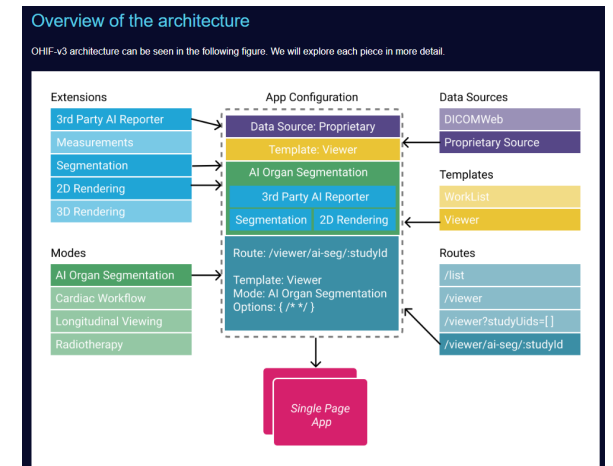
Overview of the architecture

OHIF-v3 architecture can be seen in the following figure. We will explore each piece in more detail.

Extensions

3rd Party AI Reporter

Measurements

Segmentation

2D Rendering

3D Rendering

Modes

AI Organ Segmentation

Cardiac Workflow

Longitudinal Viewing

Radiotherapy

App Configuration

Data Source: Proprietary

Template: Viewer

AI Organ Segmentation

3rd Party AI Reporter

Segmentation

2D Rendering

Route: /viewer/ai-seg/:studyId

Template: Viewer
Mode: AI Organ Segmentation
Options: { /* */ }

Single Page App

Data Sources

DICOMWeb

Proprietary Source

Templates

WorkList

Viewer

Routes

/list

/viewer

/viewer?studyUids=[ ]

/viewer/ai-seg/:studyId